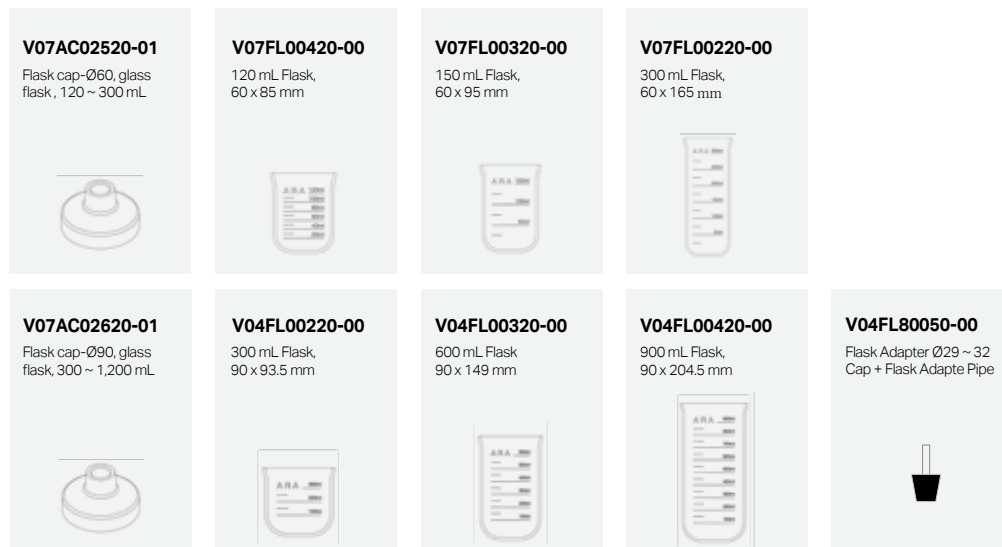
**V07AC02520-01**
Flask cap-Ø60, glass flask , 120 ~ 300 mL

**V07FL00420-00**
120 mL Flask, 60 x 85 mm

**V07FL00320-00**
150 mL Flask, 60 x 95 mm

**V07FL00220-00**
300 mL Flask, 60 x 165 mm

**V07AC02620-01**
Flask cap-Ø90, glass flask, 300 ~ 1,200 mL

**V04FL00220-00**
300 mL Flask, 90 x 93.5 mm

**V04FL00320-00**
600 mL Flask 90 x 149 mm

**V04FL00420-00**
900 mL Flask, 90 x 204.5 mm

**V04FL80050-00**
Flask Adapter Ø29 ~ 32 Cap + Flask Adapte Pipe